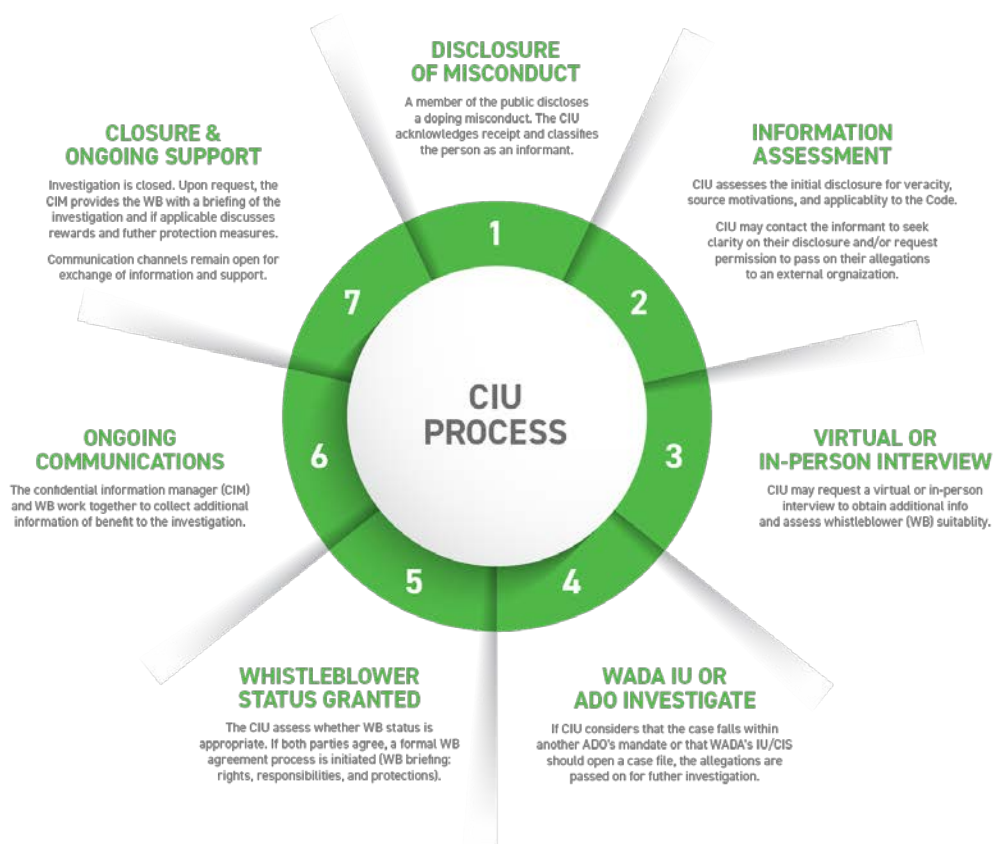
DISCLOSURE OF MISCONDUCT

A member of the public discloses a doping misconduct. The CIU acknlowledges receipt and classifies the person as an informant.

INFORMATION ASSESSMENT

CIU assesses the initial disclosure for veracity, source motivations, and applicablity to the Code.

CIU may contact the informant to seek clarity on their disclosure and/or request permission to pass on their allegations to an external orgnaization.

VIRTUAL OR IN-PERSON INTERVIEW

CIU may request a virtual or in-person interview to obtain additional info and assess whistleblower (WB) suitablity.

WADA IU OR ADO INVESTIGATE

If CIU considers that the case falls within another ADO's mandate or that WADA's IU/CIS should open a case file, the allegations are passed on for futher investigation.

WHISTLEBLOWER STATUS GRANTED

The CIU assess whether WB status is appropriate. If both parties agree, a formal WB agreement process is initiated (WB briefing: rights, responsibilities, and protections).

ONGOING COMMUNICATIONS

The confidential information manager (CIM) and WB work together to collect additional information of benefit to the investigation.

CLOSURE & ONGOING SUPPORT

Investigation is closed. Upon request, the CIM provides the WB with a briefing of the investigation and if applicable discusses rewards and futher protection measures.

Communication channels remain open for exchange of information and support.

1

2

3

4

5

6

7

CIU PROCESS